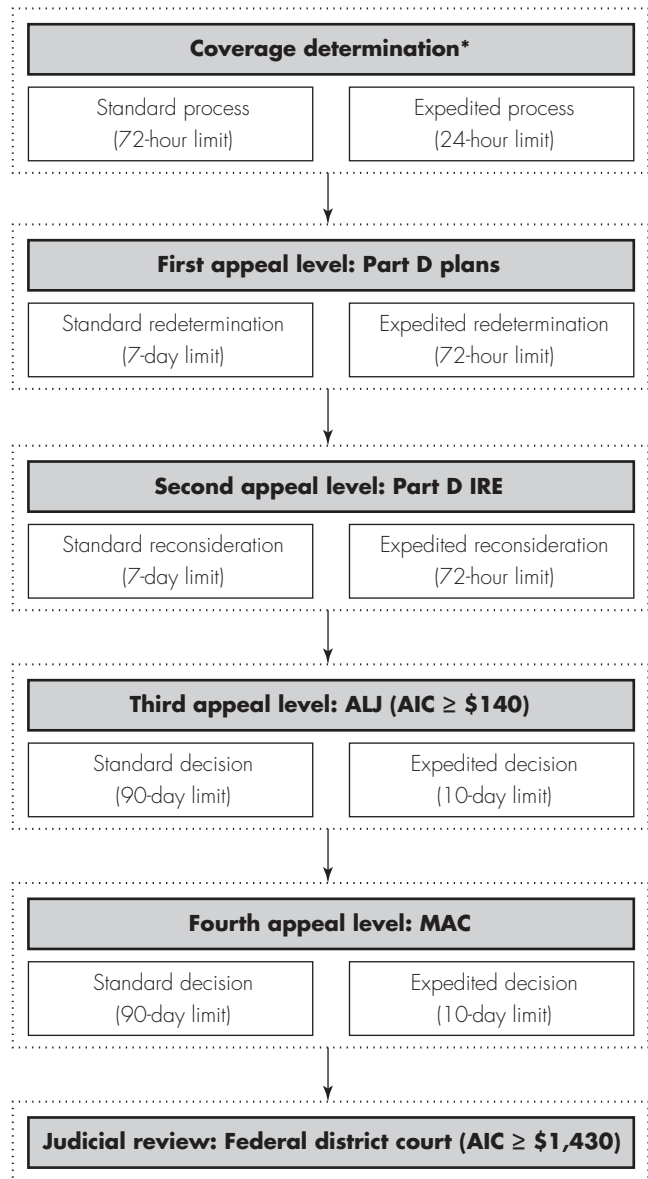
Coverage determination*

Standard process (72-hour limit)

Expedited process (24-hour limit)

First appeal level: Part D plans

Standard redetermination (7-day limit)

Expedited redetermination (72-hour limit)

Second appeal level: Part D IRE

Standard reconsideration (7-day limit)

Expedited reconsideration (72-hour limit)

Third appeal level: ALJ (AIC $\geq$ \$140)

Standard decision (90-day limit)

Expedited decision (10-day limit)

Fourth appeal level: MAC

Standard decision (90-day limit)

Expedited decision (10-day limit)

Judicial review: Federal district court (AIC $\geq$ \$1,430)